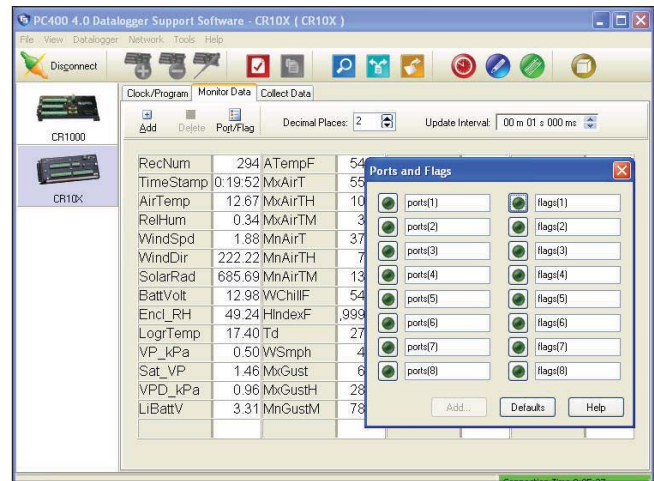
PC400 4.0 Datalogger Support Software - CR10X ( CR10X )

File View Datalogger Network Tools Help

Disconnect

CR1000

CR10X

Clock/Program Monitor Data Collect Data

Add Delete Port/Flag

Decimal Places: 2

Update Interval: 00 m 01 s 000 ms

| RecNum | 294 | ATempF | 54 |
|---|---|---|---|
| TimeStamp | 0:19:52 | MxAirT | 55 |
| AirTemp | 12.67 | MxAirTH | 10 |
| RelHum | 0.34 | MxAirTM | 3 |
| WindSpd | 1.88 | MnAirT | 37 |
| WindDir | 222.22 | MnAirTH | 7 |
| SolarRad | 685.69 | MnAirTM | 13 |
| BattVolt | 12.98 | WChillF | 54 |
| Encl_RH | 49.24 | HIndexF | ,999 |
| LogrTemp | 17.40 | Td | 27 |
| VP_kPa | 0.50 | WSmph | 4 |
| Sat_VP | 1.46 | MxGust | 6 |
| VPD_kPa | 0.96 | MxGustH | 28 |
| LiBattV | 3.31 | MnGustM | 78 |

Ports and Flags

ports(1) flags(1)
ports(2) flags(2)
ports(3) flags(3)
ports(4) flags(4)
ports(5) flags(5)
ports(6) flags(6)
ports(7) flags(7)
ports(8) flags(8)

Add... Defaults Help

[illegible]